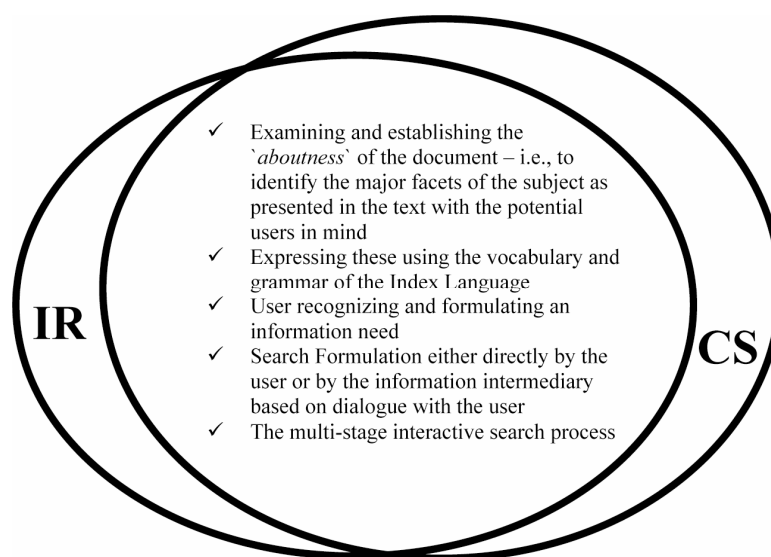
IR

✓ Examining and establishing the `*aboutness*` of the document – i.e., to identify the major facets of the subject as presented in the text with the potential users in mind
✓ Expressing these using the vocabulary and grammar of the Index Language
✓ User recognizing and formulating an information need
✓ Search Formulation either directly by the user or by the information intermediary based on dialogue with the user
✓ The multi-stage interactive search process

CS